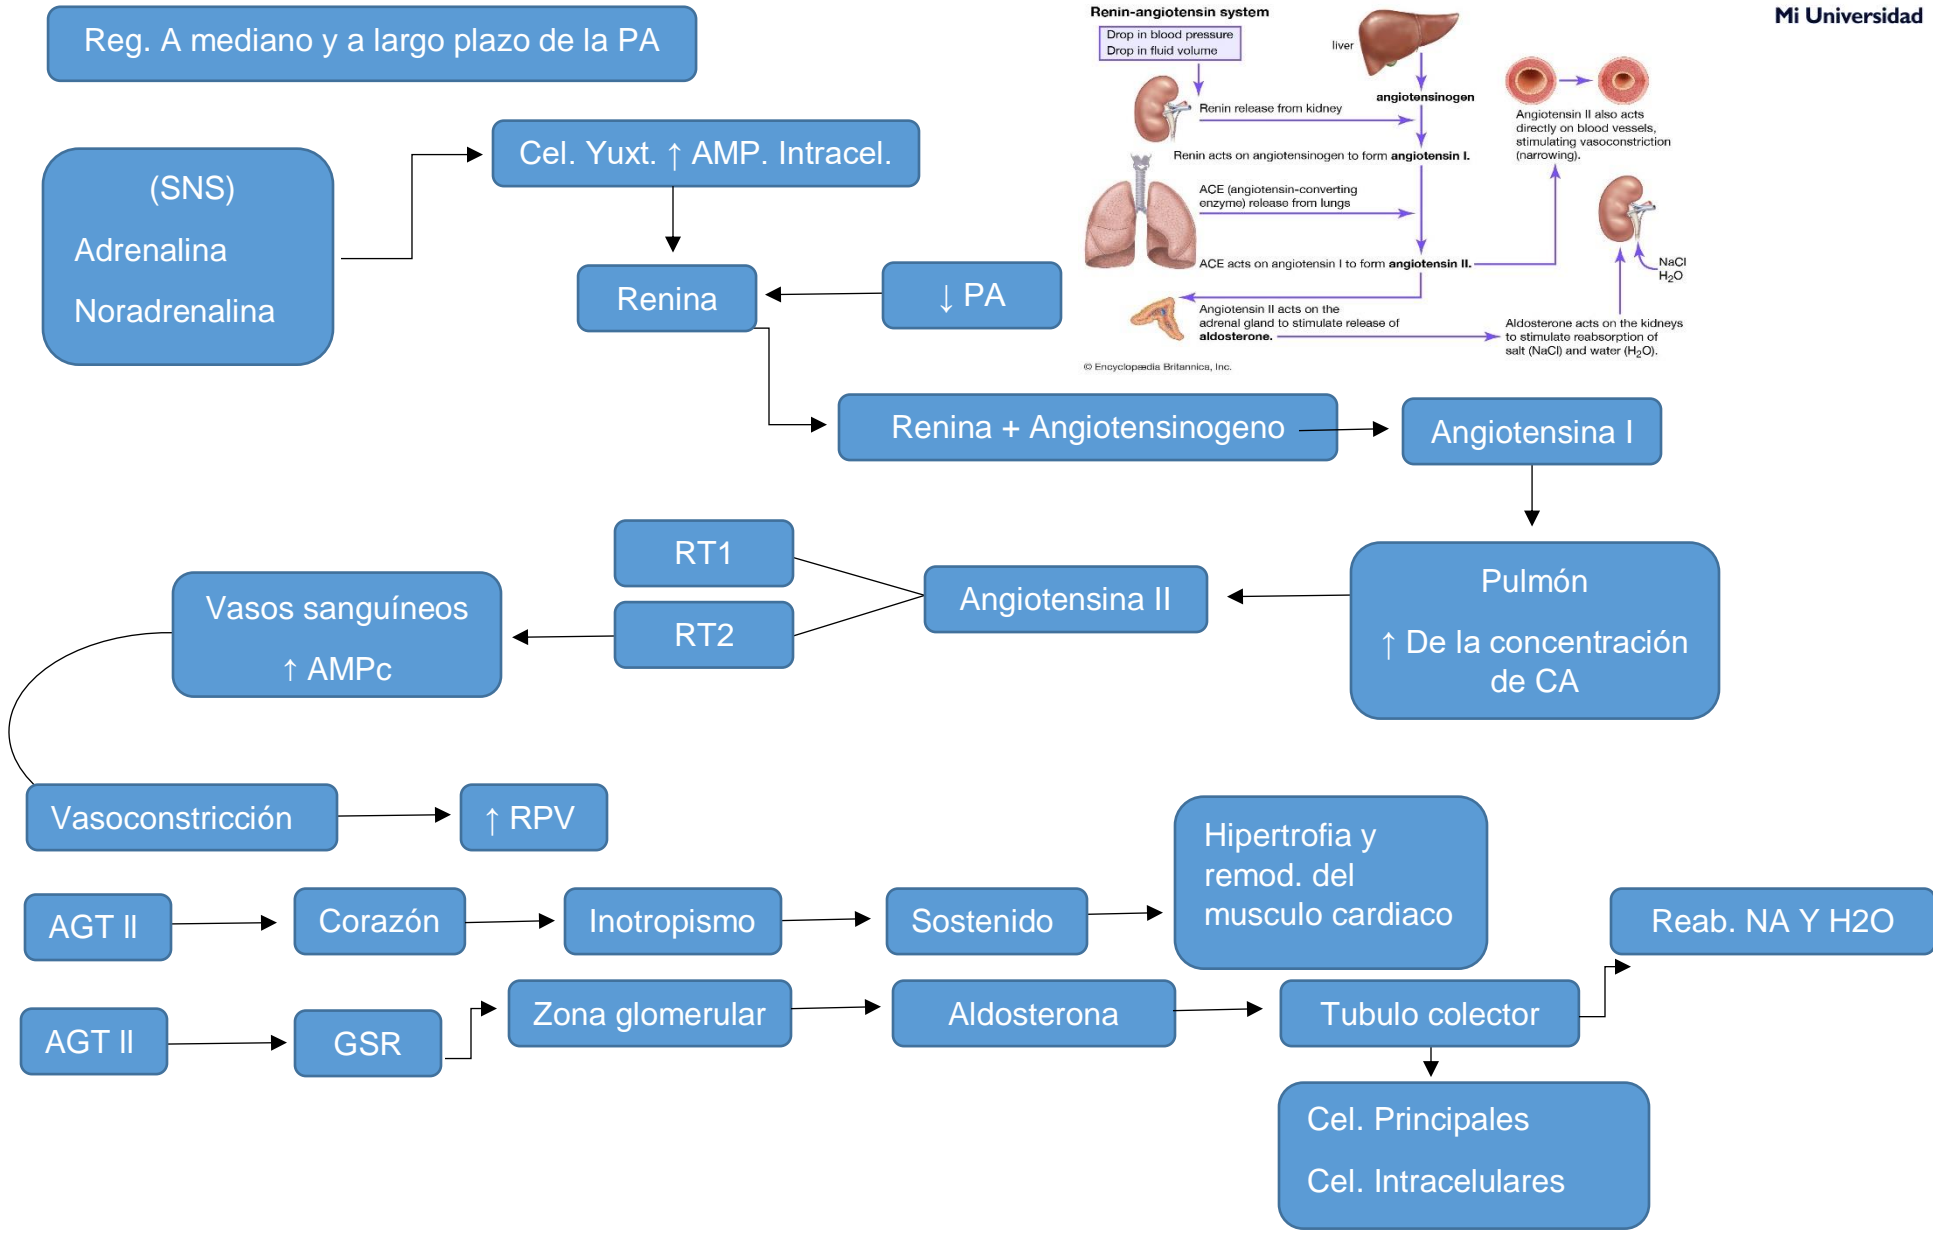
Reg. A mediano y a largo plazo de la PA

Renin-angiotensin system

Drop in blood pressure
Drop in fluid volume

liver

angiotensinogen

Renin release from kidney

Renin acts on angiotensinogen to form angiotensin I.

ACE (angiotensin-converting enzyme) release from lungs

ACE acts on angiotensin I to form angiotensin II.

Angiotensin II also acts directly on blood vessels, stimulating vasoconstriction (narrowing).

NaCl
$H_2O$

Angiotensin II acts on the adrenal gland to stimulate release of aldosterone.

Aldosterone acts on the kidneys to stimulate reabsorption of salt (NaCl) and water ($H_2O$).

© Encyclopædia Britannica, Inc.

Mi Universidad

(SNS)
Adrenalina
Noradrenalina

Cel. Yuxt. ↑ AMP. Intracel.

Renina

↓ PA

Renina + Angiotensinogeno

Angiotensina I

RT1

RT2

Angiotensina II

Pulmón
↑ De la concentración de CA

Vasos sanguíneos
↑ AMPc

Vasoconstricción

↑ RPV

Hipertrofia y remod. del musculo cardiaco

AGT II

Corazón

Inotropismo

Sostenido

Reab. NA Y H2O

AGT II

GSR

Zona glomerular

Aldosterona

Tubulo colector

Cel. Principales
Cel. Intracelulares